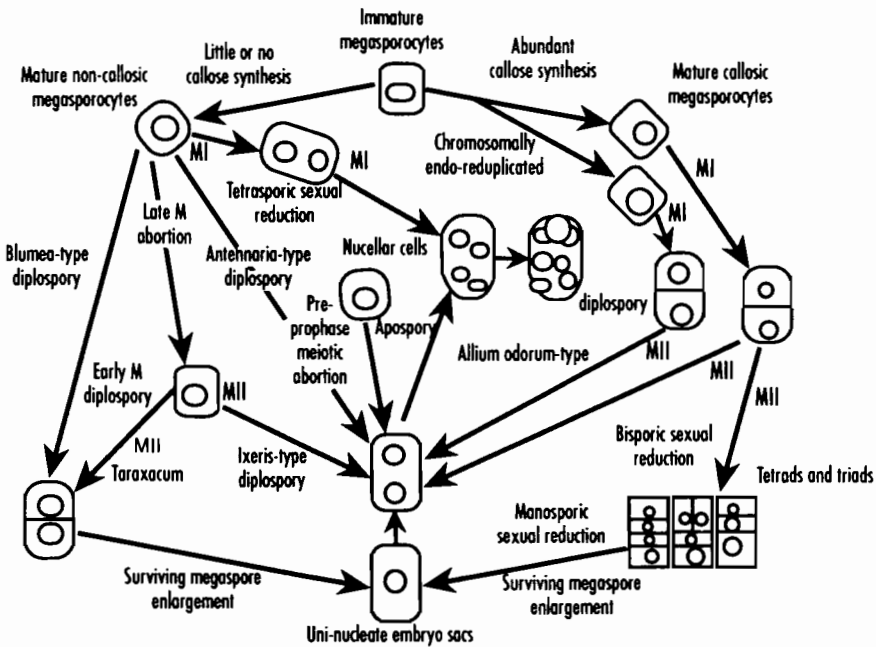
Immature megasporocytes

Little or no callose synthesis

Abundant callose synthesis

Mature non-callosic megasporocytes

Mature callosic megasporocytes

MI

MI

Chromosomally endo-reduplicated

MI

MI

Tetrasporic sexual reduction

Late M abortion

Blumea-type diplospory

Antennaria-type diplospory

Nucellar cells

Pre-prophase meiotic abortion

Apospory

diplospory

Allium odorum-type

Early M diplospory

MII

MII

MII

MII

Taraxacum

Ixeris-type diplospory

MII

Bisporic sexual reduction

Tetrads and triads

Manosporic sexual reduction

Surviving megaspore enlargement

Surviving megaspore enlargement

Uni-nucleate embryo sacs